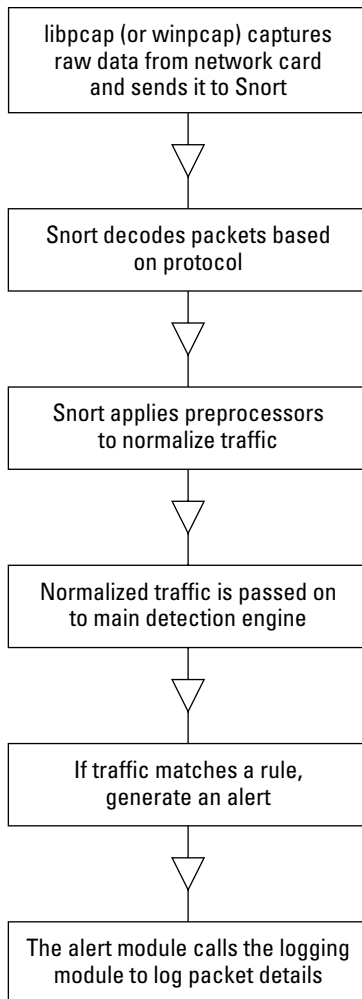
libpcap (or winpcap) captures raw data from network card and sends it to Snort

Snort decodes packets based on protocol

Snort applies preprocessors to normalize traffic

Normalized traffic is passed on to main detection engine

If traffic matches a rule, generate an alert

The alert module calls the logging module to log packet details